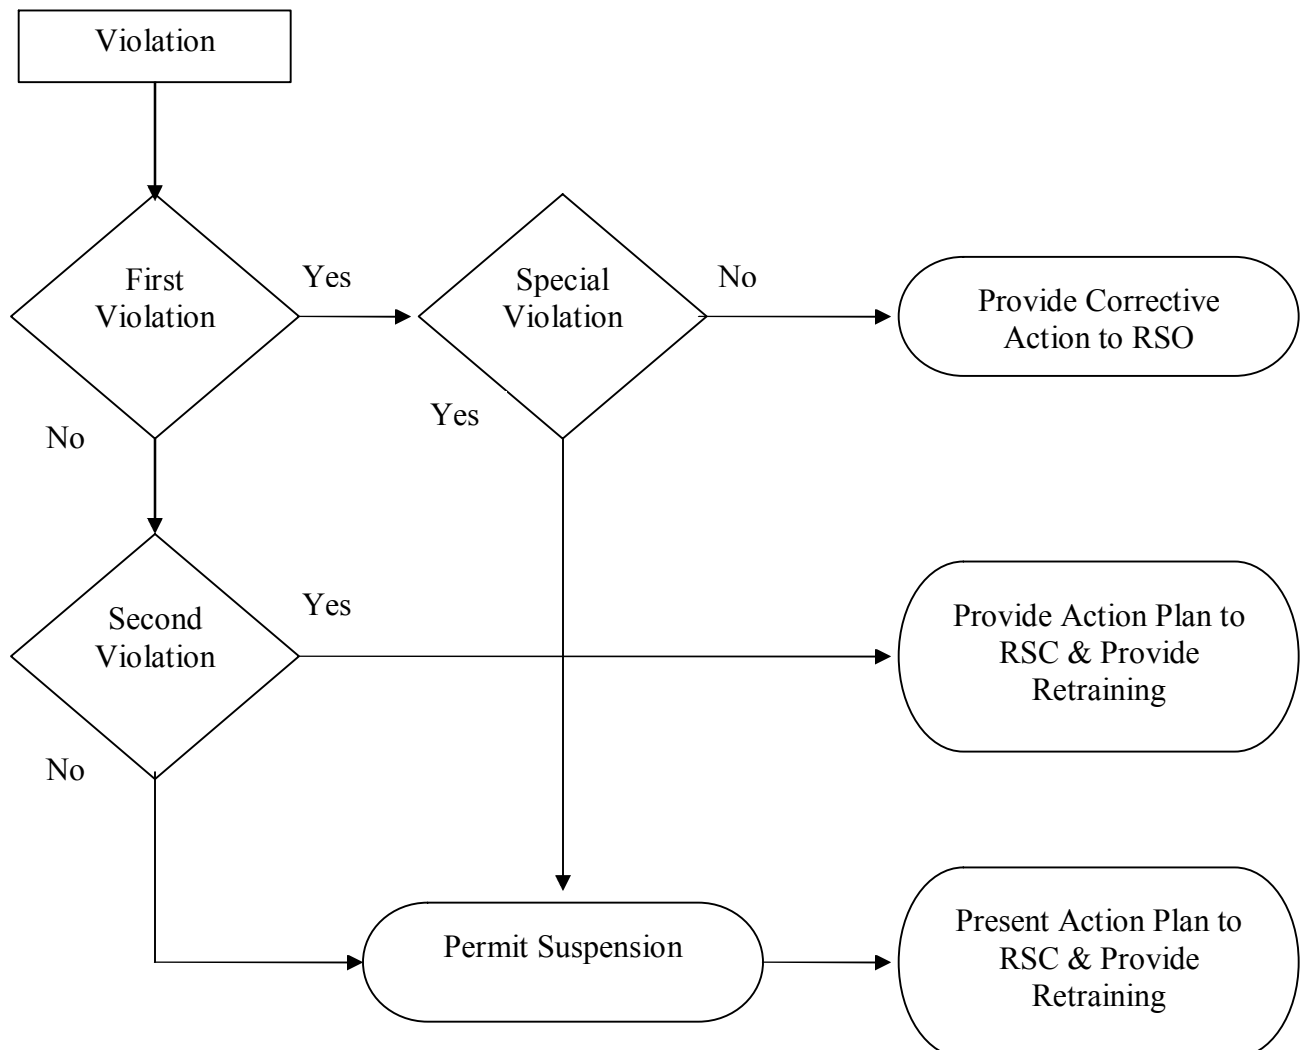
Violation

First Violation

Yes

Special Violation

No

Provide Corrective Action to RSO

Yes

No

Second Violation

Yes

Provide Action Plan to RSC & Provide Retraining

No

Permit Suspension

Present Action Plan to RSC & Provide Retraining